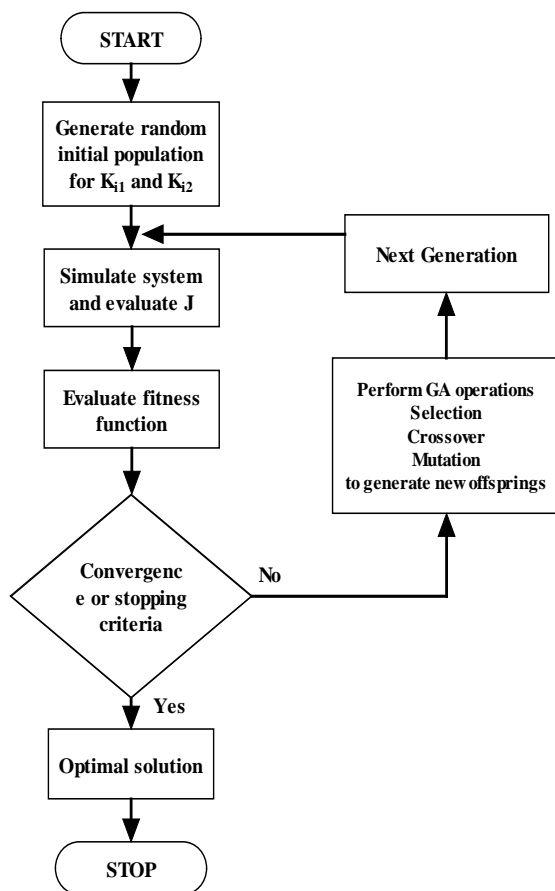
START

Generate random initial population for $K_{i1}$ and $K_{i2}$

Simulate system and evaluate J

Evaluate fitness function

Convergence or stopping criteria

No

Yes

Optimal solution

STOP

Next Generation

Perform GA operations
Selection
Crossover
Mutation
to generate new offsprings